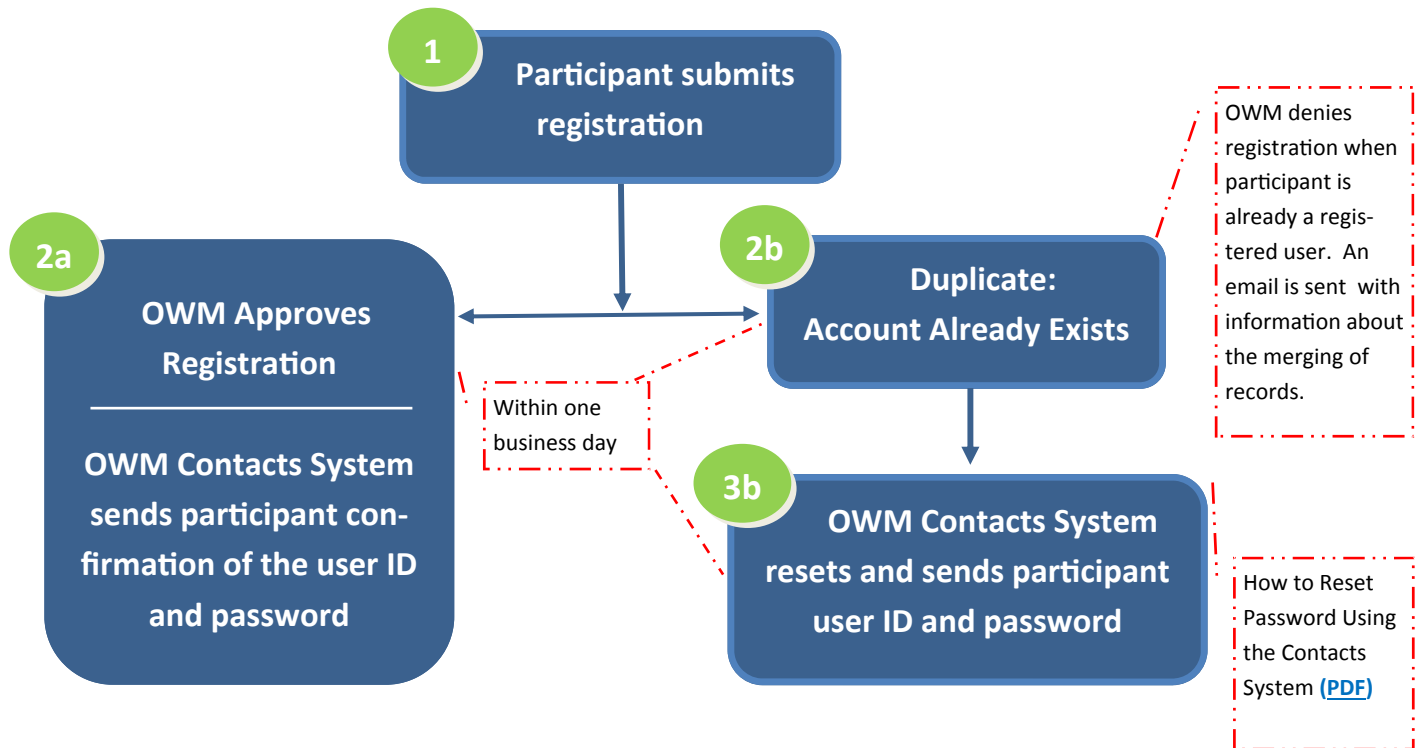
1

Participant submits registration

OWM denies registration when participant is already a registered user. An email is sent with information about the merging of records.

2a

OWM Approves Registration

OWM Contacts System sends participant confirmation of the user ID and password

2b

Duplicate: Account Already Exists

Within one business day

3b

OWM Contacts System resets and sends participant user ID and password

How to Reset Password Using the Contacts System (PDF)